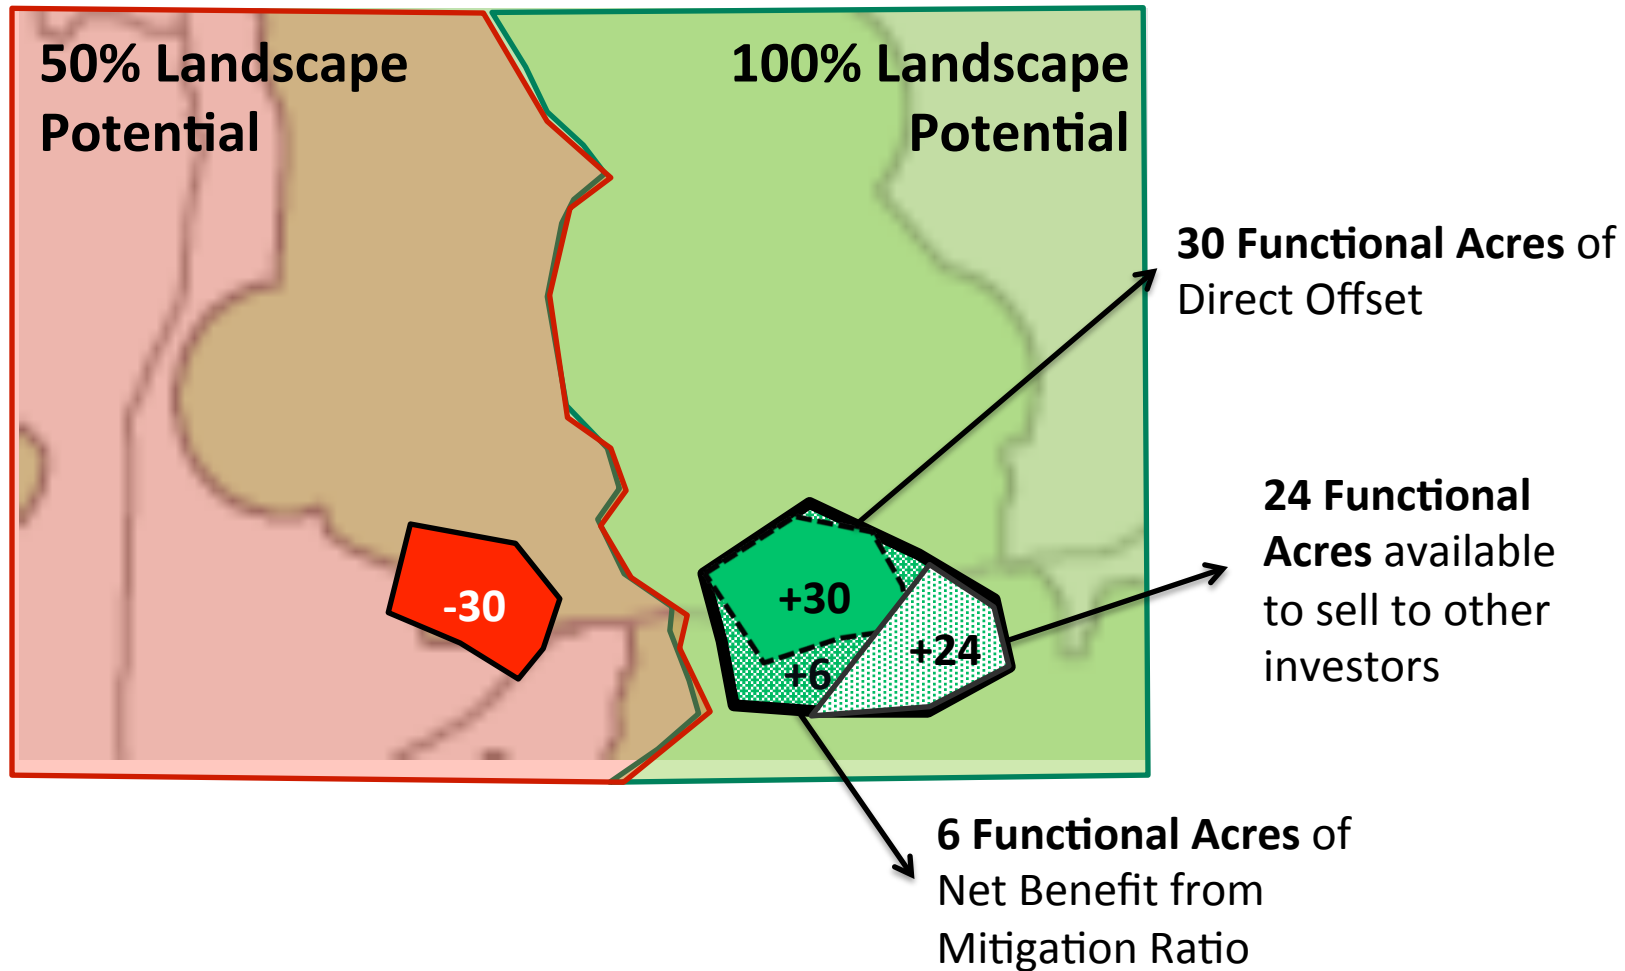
50% Landscape Potential

100% Landscape Potential

-30

+30

+6

+24

30 Functional Acres of Direct Offset

24 Functional Acres available to sell to other investors

6 Functional Acres of Net Benefit from Mitigation Ratio